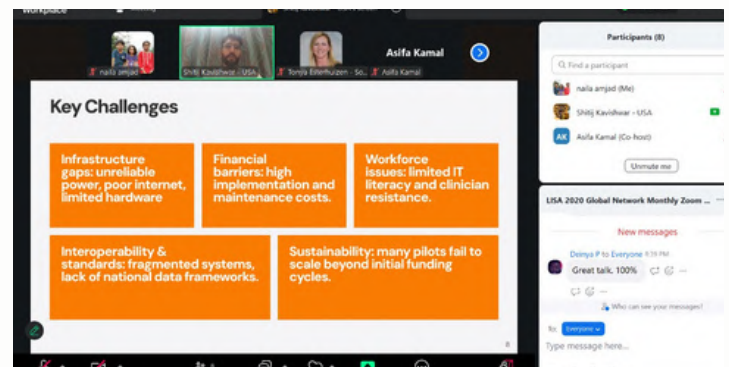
Workplace

naila amjad

Shitij Kavishwar - USA

Tonjia Ellerhuizen - So...

Asifa Kamal

Asifa Kamal

Key Challenges

Infrastructure gaps: unreliable power, poor internet, limited hardware

Financial barriers: high implementation and maintenance costs.

Workforce issues: limited IT literacy and clinician resistance.

Interoperability & standards: fragmented systems, lack of national data frameworks.

Sustainability: many pilots fail to scale beyond initial funding cycles.

Participants (8)

Find a participant

naila amjad (Me)

Shitij Kavishwar - USA

AK Asifa Kamal (Co-host)

Unmute me

LISA 2020 Global Network Monthly Zoom ...

New messages

Deinya P to Everyone 8:39 PM

Great talk. 100%

Who can see your messages?

To: Everyone

Type message here...